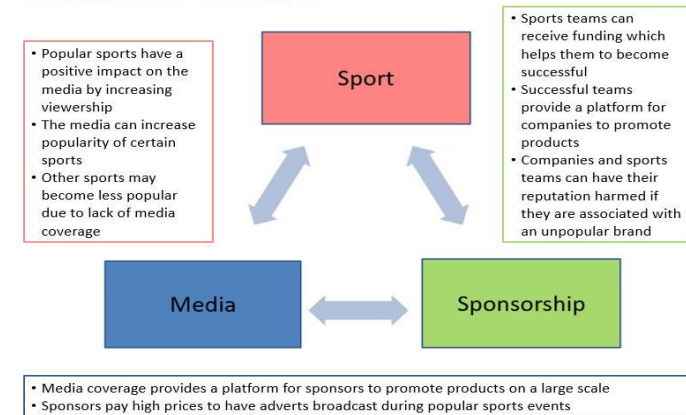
• Popular sports have a positive impact on the media by increasing viewership
• The media can increase popularity of certain sports
• Other sports may become less popular due to lack of media coverage

Sport

• Sports teams can receive funding which helps them to become successful
• Successful teams provide a platform for companies to promote products
• Companies and sports teams can have their reputation harmed if they are associated with an unpopular brand

Media

Sponsorship

• Media coverage provides a platform for sponsors to promote products on a large scale
• Sponsors pay high prices to have adverts broadcast during popular sports events